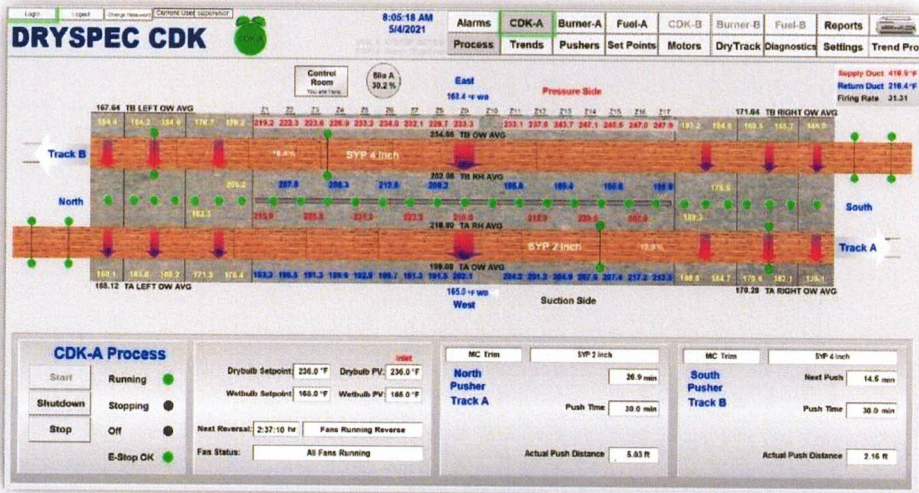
Login | Logout | Change Password | Current User: supervisor

DRYSPEC CDK

CDK-A

8:05:18 AM
5/4/2021

Alarms | CDK-A | Burner-A | Fuel-A | CDK-B | Burner-B | Fuel-B | Reports
Process | Trends | Pushers | Set Points | Motors | DryTrack | Diagnostics | Settings | Trend Pro

Control Room
You are here

Silo A
30.2 %

East
163.4 °F wb

Pressure Side

Supply Duct 418.5 °F
Return Duct 219.4 °F
Firing Rate 31.31

167.64 TB LEFT OW AVG
171.64 TB RIGHT OW AVG

184.4 | 184.3 | 184.0 | 178.7 | 179.2 | Z1 219.2 | Z2 222.3 | Z3 223.6 | Z4 226.9 | Z5 233.3 | Z6 234.0 | Z7 232.1 | Z8 229.7 | Z9 233.3 | Z10 233.1 | Z11 237.0 | Z12 243.7 | Z13 247.1 | Z14 245.5 | Z15 247.0 | Z16 247.9 | 193.2 | 184.8 | 180.5 | 181.2 | 185.0

234.66 TB OW AVG

Track B

SYP 4 inch

16.4%

202.06 TB RH AVG

North

205.2 | 207.8 | 206.3 | 212.6 | 208.2 | 195.8 | 189.4 | 186.6 | 186.9 | 175.5

South

183.3 | 219.9 | 220.8 | 221.3 | 222.3 | 218.0 | 212.9 | 226.6 | 207.0 | 189.3

218.90 TA RH AVG

SYP 2 inch

12.9%

Track A

199.08 TA OW AVG

169.1 | 165.6 | 169.2 | 171.3 | 176.4 | 183.3 | 186.5 | 191.3 | 189.6 | 192.9 | 190.7 | 191.3 | 191.3 | 193.5 | 204.2 | 201.2 | 204.9 | 207.8 | 207.4 | 217.2 | 213.5 | 169.9 | 164.7 | 173.9 | 182.1 | 136.1

165.12 TA LEFT OW AVG
170.28 TA RIGHT OW AVG

165.0 °F wb
West

Suction Side

CDK-A Process
Start | Running
Shutdown | Stopping
Stop | Off
E-Stop OK

Drybulb Setpoint 236.0 °F | Drybulb PV 236.0 °F | Inlet
Wetbulb Setpoint 165.0 °F | Wetbulb PV 165.0 °F

Next Reversal 2:37:10 hr | Fans Running Reverse
Fan Status: All Fans Running

MC Trim | SYP 2 inch
North Pusher Track A
26.9 min
Push Time 30.0 min
Actual Push Distance 5.03 ft

MC Trim | SYP 4 inch
South Pusher Track B
Next Push 14.6 min
Push Time 30.0 min
Actual Push Distance 2.16 ft